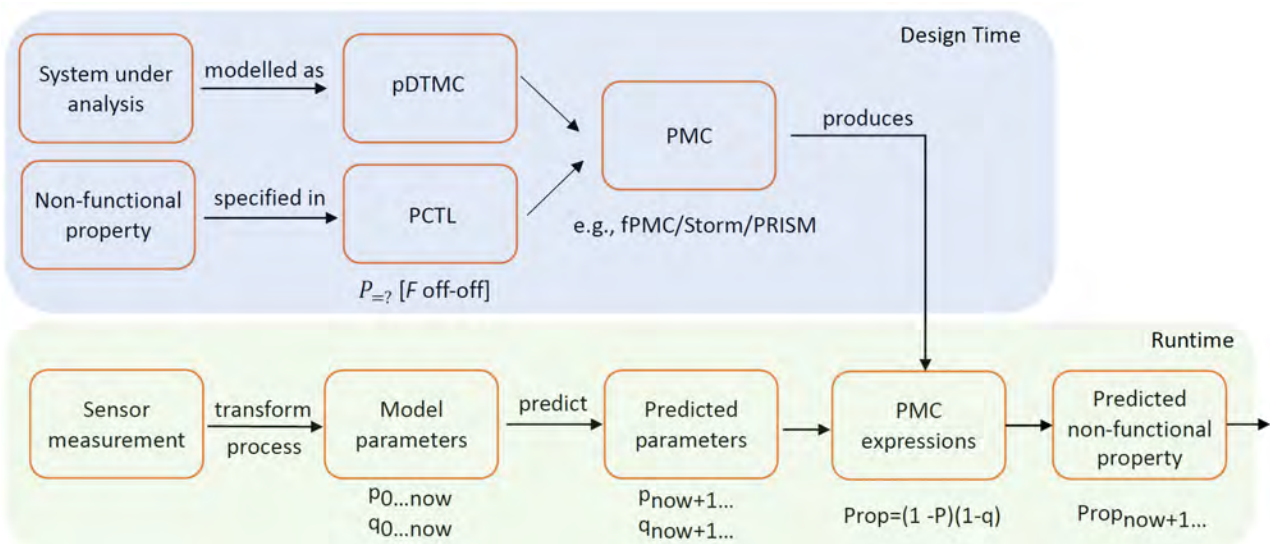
Design Time

System under analysis

modelled as

pDTMC

Non-functional property

specified in

PCTL

$P_{=?}$ [$F$ off-off]

PMC

e.g., fPMC/Storm/PRISM

produces

Runtime

Sensor measurement

transform process

Model parameters

$p_{0...now}$
$q_{0...now}$

predict

Predicted parameters

$p_{now+1...}$
$q_{now+1...}$

PMC expressions

Prop=(1 -P)(1-q)

Predicted non-functional property

$Prop_{now+1...}$